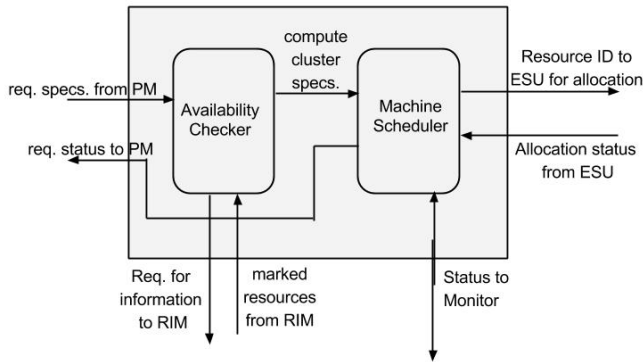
req. specs. from PM

req. status to PM

Availability Checker

compute cluster specs.

Machine Scheduler

Resource ID to ESU for allocation

Allocation status from ESU

Req. for information to RIM

marked resources from RIM

Status to Monitor